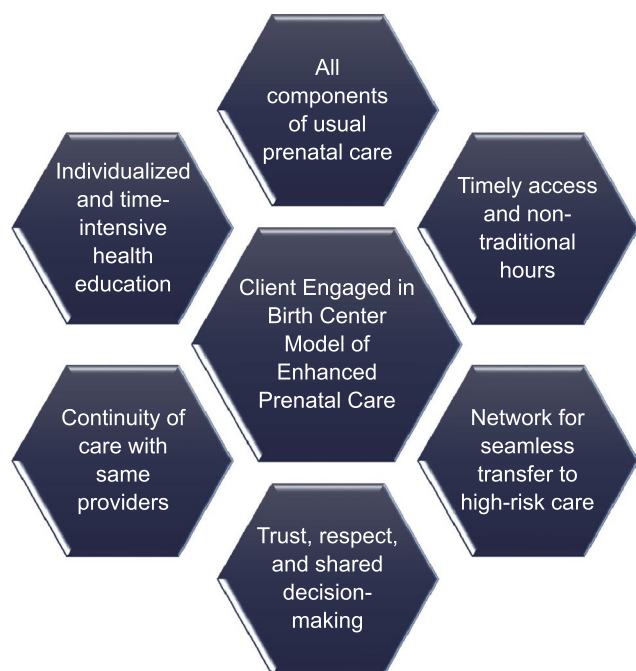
All components of usual prenatal care

Individualized and time-intensive health education

Timely access and non-traditional hours

Client Engaged in Birth Center Model of Enhanced Prenatal Care

Continuity of care with same providers

Network for seamless transfer to high-risk care

Trust, respect, and shared decision-making